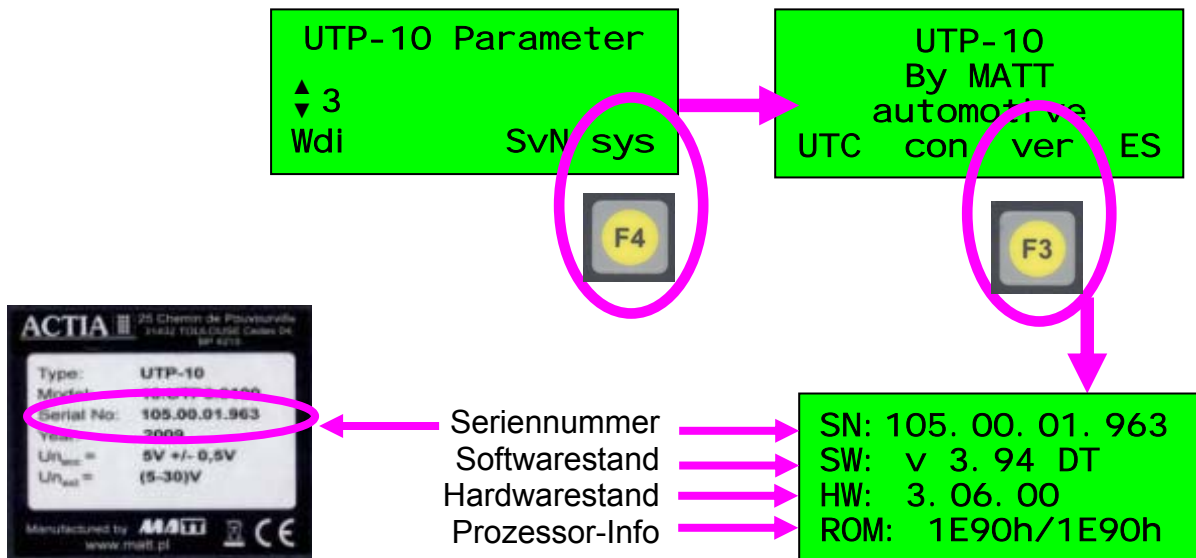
UTP-10 Parameter
3
Wdi SvN sys

UTP-10
By MATT
automotive
UTC con ver ES

F4

F3

ACTIA
25 Chemin de Pouvourville
31432 TOULOUSE Cedex 04
BP 4215

Type: UTP-10
Model: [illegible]
Serial No: 105.00.01.963
Year: 2009
$Un_{acc}$ = 5V +/- 0,5V
$Un_{ext}$ = (5-30)V

Manufactured by MATT CE
www.matt.pl

Seriennummer
Softwarestand
Hardwarestand
Prozessor-Info

SN: 105. 00. 01. 963
SW: v 3. 94 DT
HW: 3. 06. 00
ROM: 1E90h/1E90h